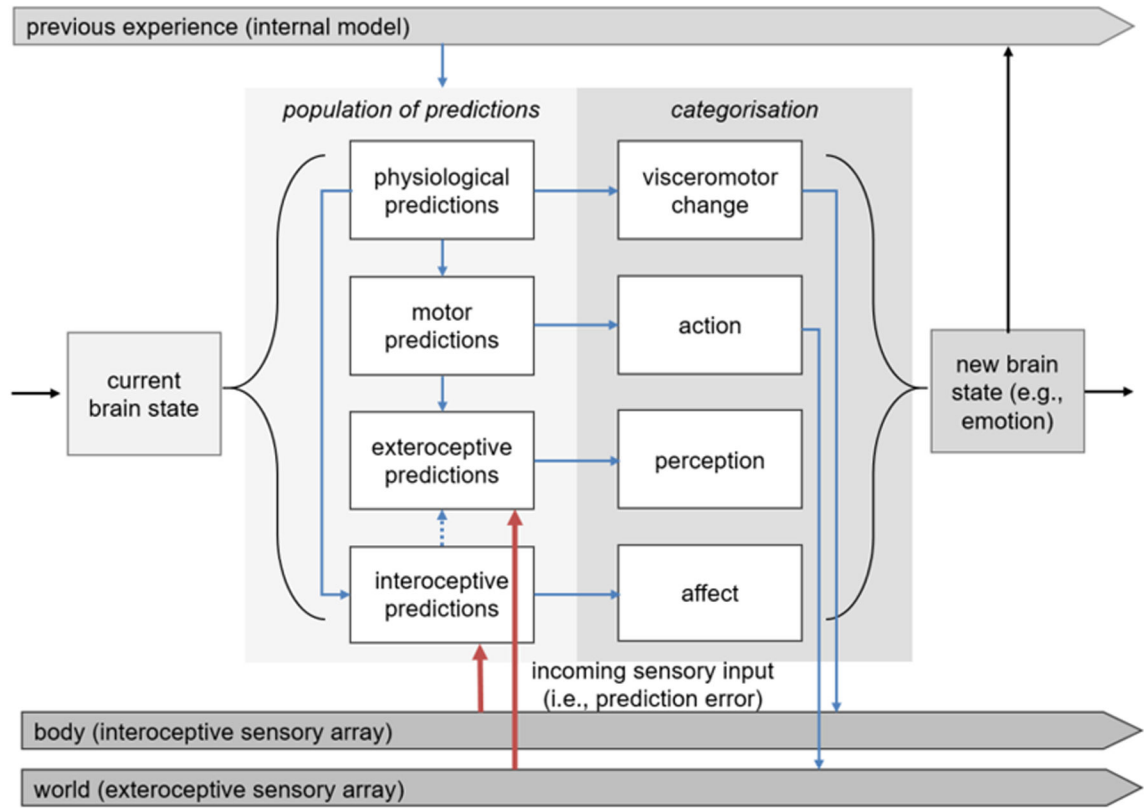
previous experience (internal model)

population of predictions

categorisation

current brain state

physiological predictions

motor predictions

exteroceptive predictions

interoceptive predictions

visceromotor change

action

perception

affect

new brain state (e.g., emotion)

incoming sensory input (i.e., prediction error)

body (interoceptive sensory array)

world (exteroceptive sensory array)